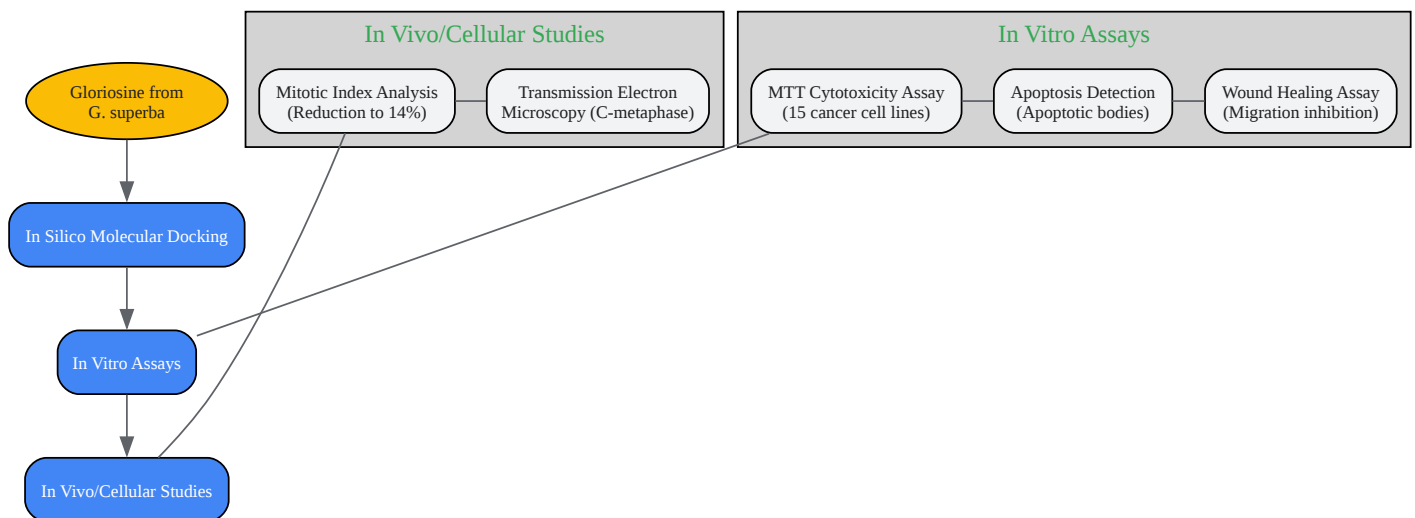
In Vivo/Cellular Studies

Mitotic Index Analysis
(Reduction to 14%)

Transmission Electron
Microscopy (C-metaphase)

In Vitro Assays

MTT Cytotoxicity Assay
(15 cancer cell lines)

Apoptosis Detection
(Apoptotic bodies)

Wound Healing Assay
(Migration inhibition)

Gloriosine from
G. superba

In Silico Molecular Docking

In Vitro Assays

In Vivo/Cellular Studies